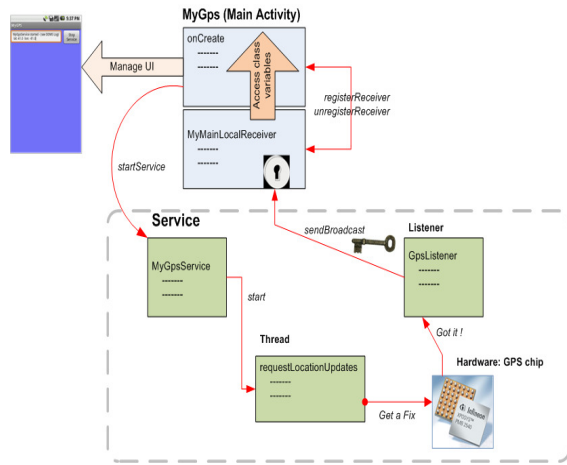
MyGps (Main Activity)

onCreate
--------
--------

Access class variables

Manage UI

registerReceiver
unregisterReceiver

MyMainLocalReceiver
--------
--------

startService

Service

sendBroadcast

Listener

GpsListener
--------
--------

MyGpsService
--------
--------

start

Got it !

Thread

Hardware: GPS chip

requestLocationUpdates
--------
--------

Get a Fix

Infineon